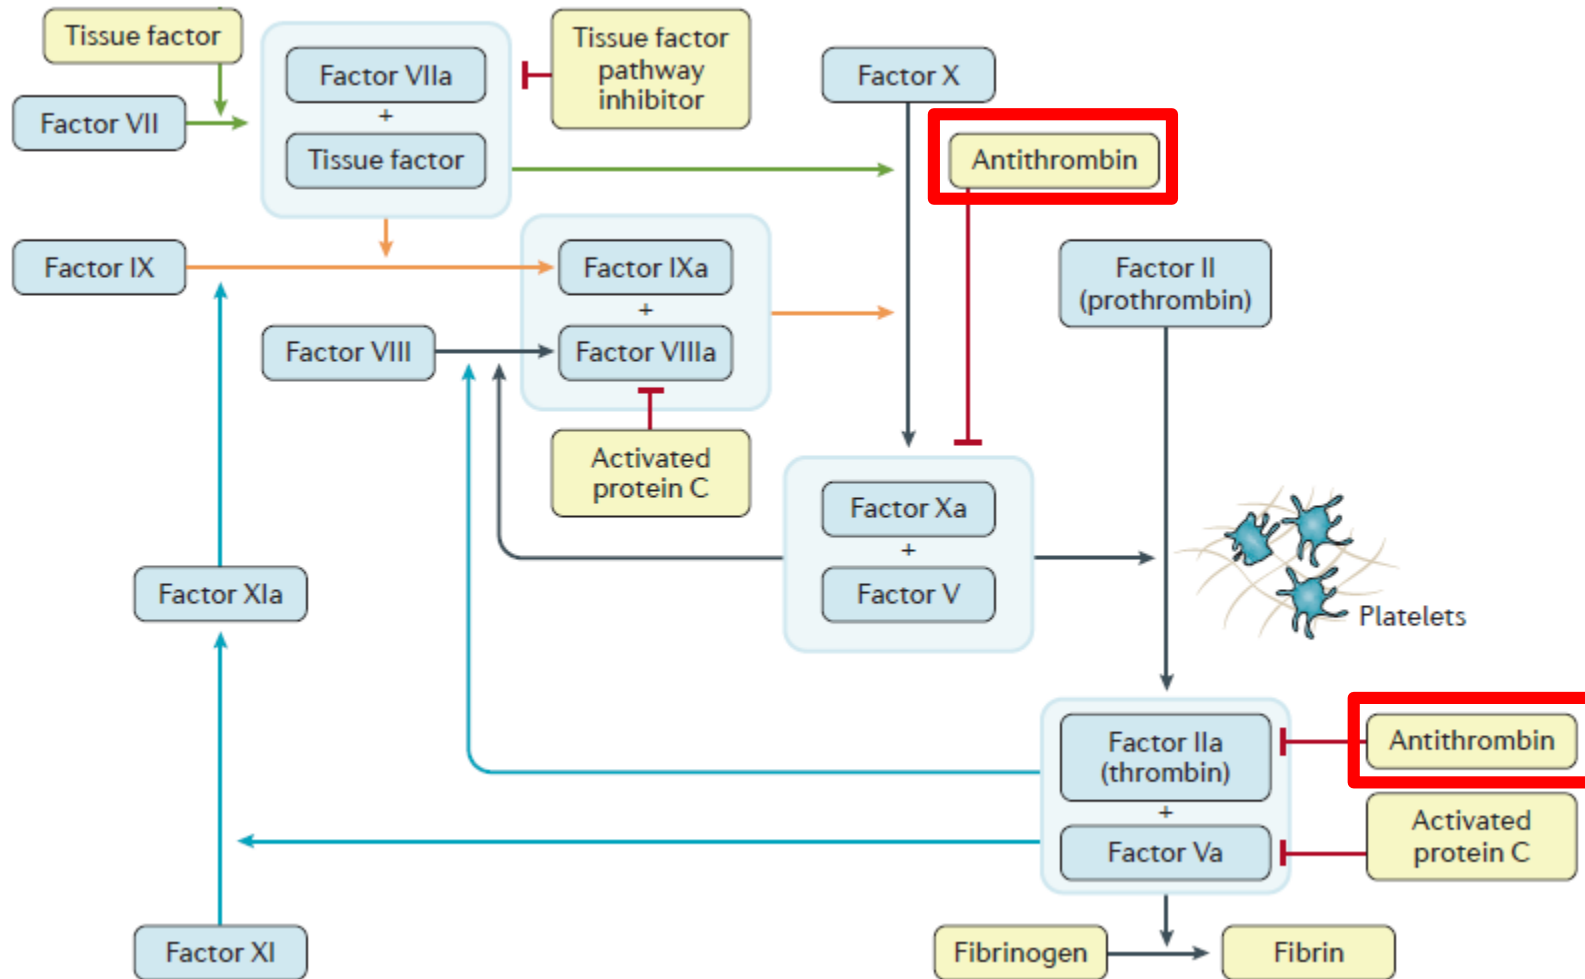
Tissue factor

Factor VII

Factor VIIa
+
Tissue factor

Tissue factor pathway inhibitor

Factor X

Antithrombin

Factor IX

Factor IXa
+
Factor VIIIa

Factor VIII

Activated protein C

Factor II (prothrombin)

Factor Xa
+
Factor V

Platelets

Factor XIa

Factor IIa (thrombin)
+
Factor Va

Antithrombin

Activated protein C

Factor XI

Fibrinogen

Fibrin